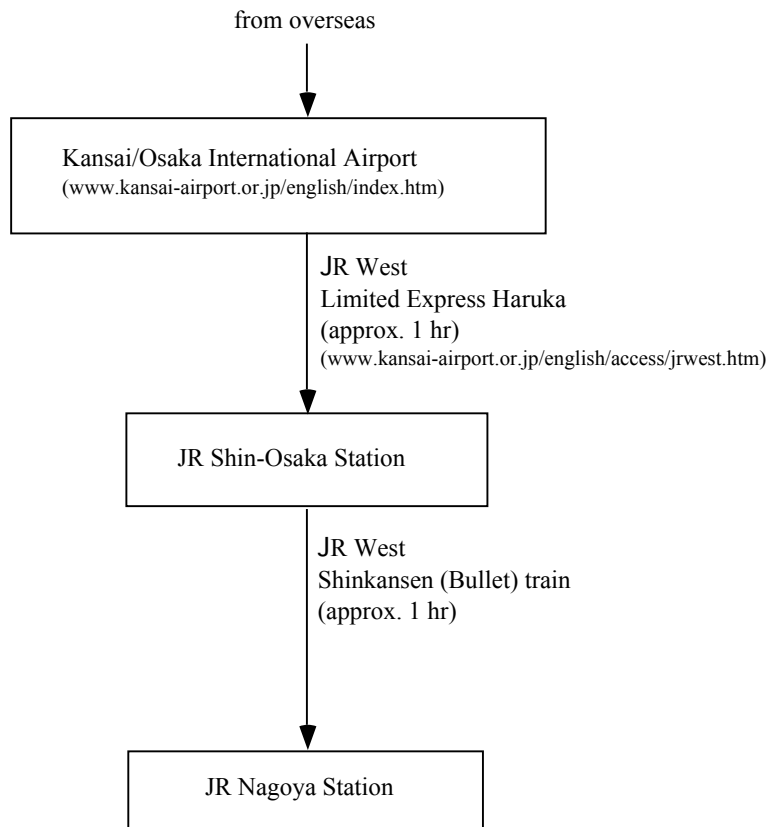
from overseas

Kansai/Osaka International Airport
(www.kansai-airport.or.jp/english/index.htm)

JR West
Limited Express Haruka
(approx. 1 hr)
(www.kansai-airport.or.jp/english/access/jrwest.htm)

JR Shin-Osaka Station

JR West
Shinkansen (Bullet) train
(approx. 1 hr)

JR Nagoya Station